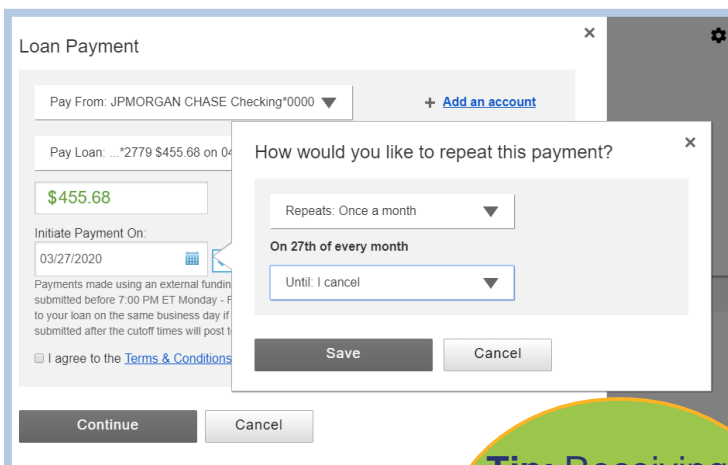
Loan Payment

×

Pay From: JPMORGAN CHASE Checking*0000

+ Add an account

Pay Loan: ...*2779 $455.68 on 04

$455.68

Initiate Payment On:

03/27/2020

Payments made using an external fundin submitted before 7:00 PM ET Monday - F to your loan on the same business day if submitted after the cutoff times will post t

I agree to the Terms & Conditions

Continue

Cancel

How would you like to repeat this payment?

×

Repeats: Once a month

On 27th of every month

Until: I cancel

Save

Cancel

Tip: Receivin